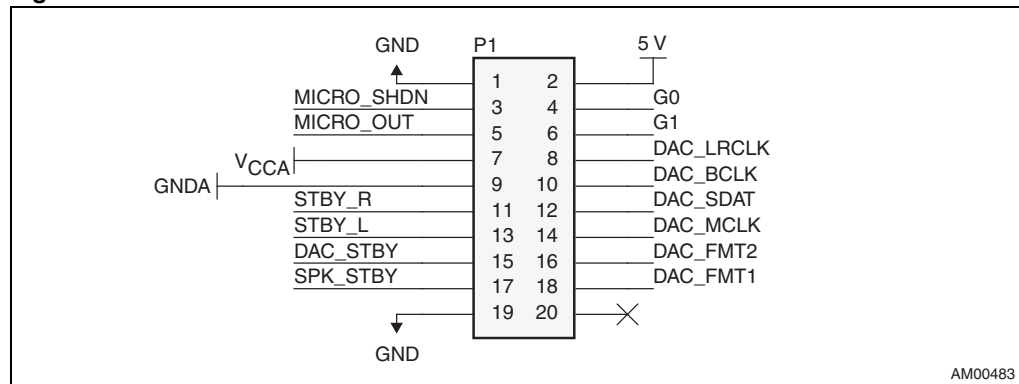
GND
P1
5 V
1
2
MICRO_SHDN
3
4
G0
MICRO_OUT
5
6
G1
$V_{CCA}$
7
8
DAC_LRCLK
GNDA
9
10
DAC_BCLK
STBY_R
11
12
DAC_SDAT
STBY_L
13
14
DAC_MCLK
DAC_STBY
15
16
DAC_FMT2
SPK_STBY
17
18
DAC_FMT1
19
20
GND
AM00483